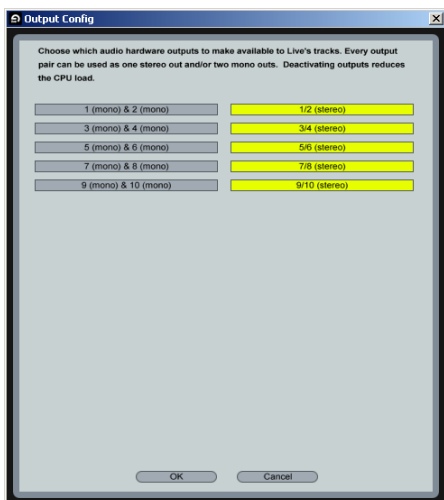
Output Config

×

Choose which audio hardware outputs to make available to Live's tracks. Every output pair can be used as one stereo out and/or two mono outs. Deactivating outputs reduces the CPU load.

1 (mono) & 2 (mono)
1/2 (stereo)
3 (mono) & 4 (mono)
3/4 (stereo)
5 (mono) & 6 (mono)
5/6 (stereo)
7 (mono) & 8 (mono)
7/8 (stereo)
9 (mono) & 10 (mono)
9/10 (stereo)

OK
Cancel